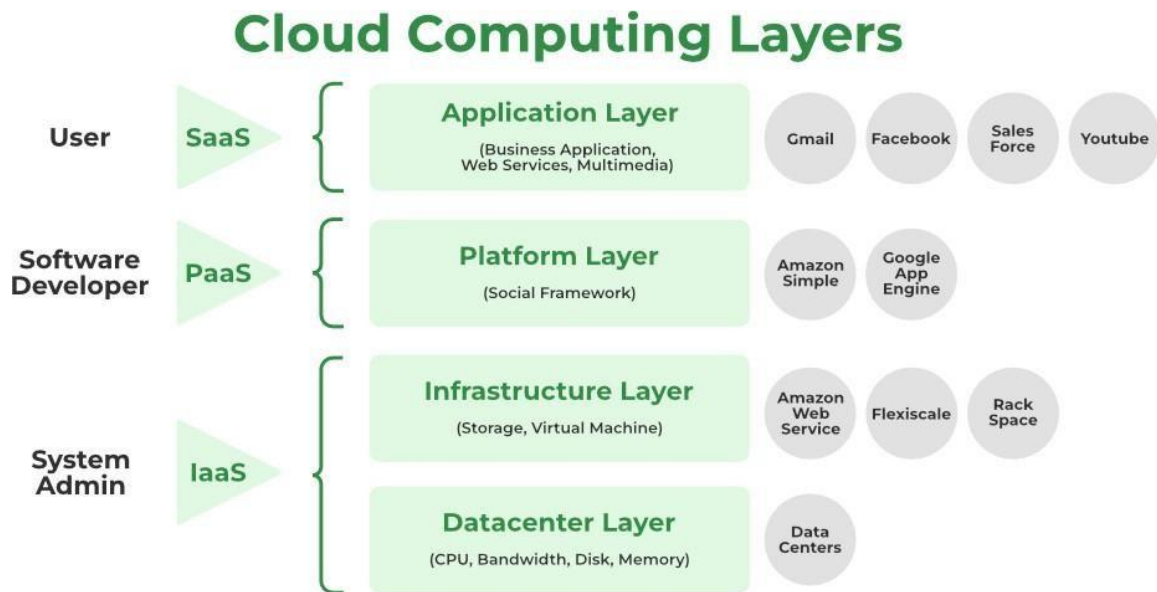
Cloud Computing Layers

User

SaaS

Application Layer

(Business Application, Web Services, Multimedia)

Gmail

Facebook

Sales Force

Youtube

Software Developer

PaaS

Platform Layer

(Social Framework)

Amazon Simple

Google App Engine

System Admin

IaaS

Infrastructure Layer

(Storage, Virtual Machine)

Amazon Web Service

Flexiscale

Rack Space

Datacenter Layer

(CPU, Bandwidth, Disk, Memory)

Data Centers